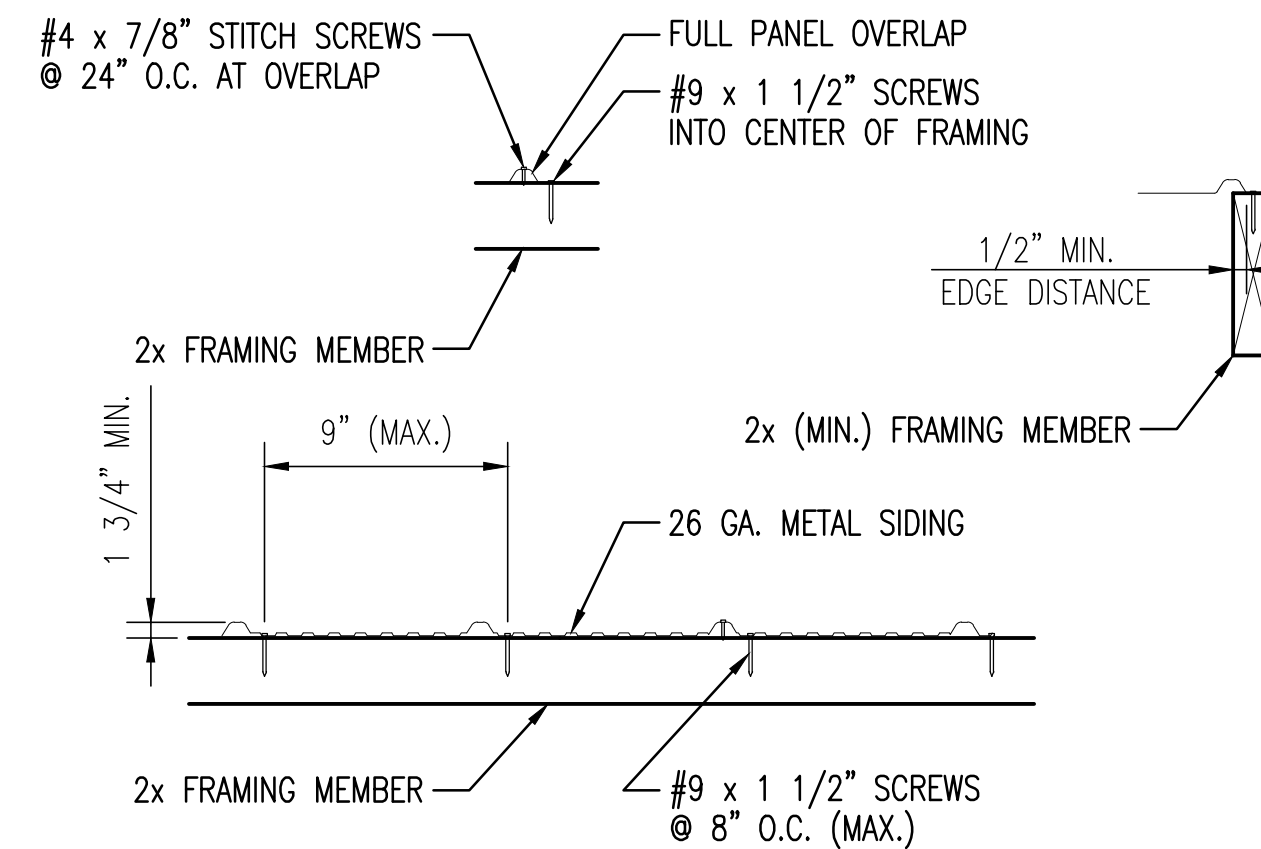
#4 x 7/8" STITCH SCREWS @ 24" O.C. AT OVERLAP

FULL PANEL OVERLAP

#9 x 1 1/2" SCREWS INTO CENTER OF FRAMING

1/2" MIN. EDGE DISTANCE

2x FRAMING MEMBER

2x (MIN.) FRAMING MEMBER

1 3/4" MIN.

9" (MAX.)

26 GA. METAL SIDING

2x FRAMING MEMBER

#9 x 1 1/2" SCREWS @ 8" O.C. (MAX.)